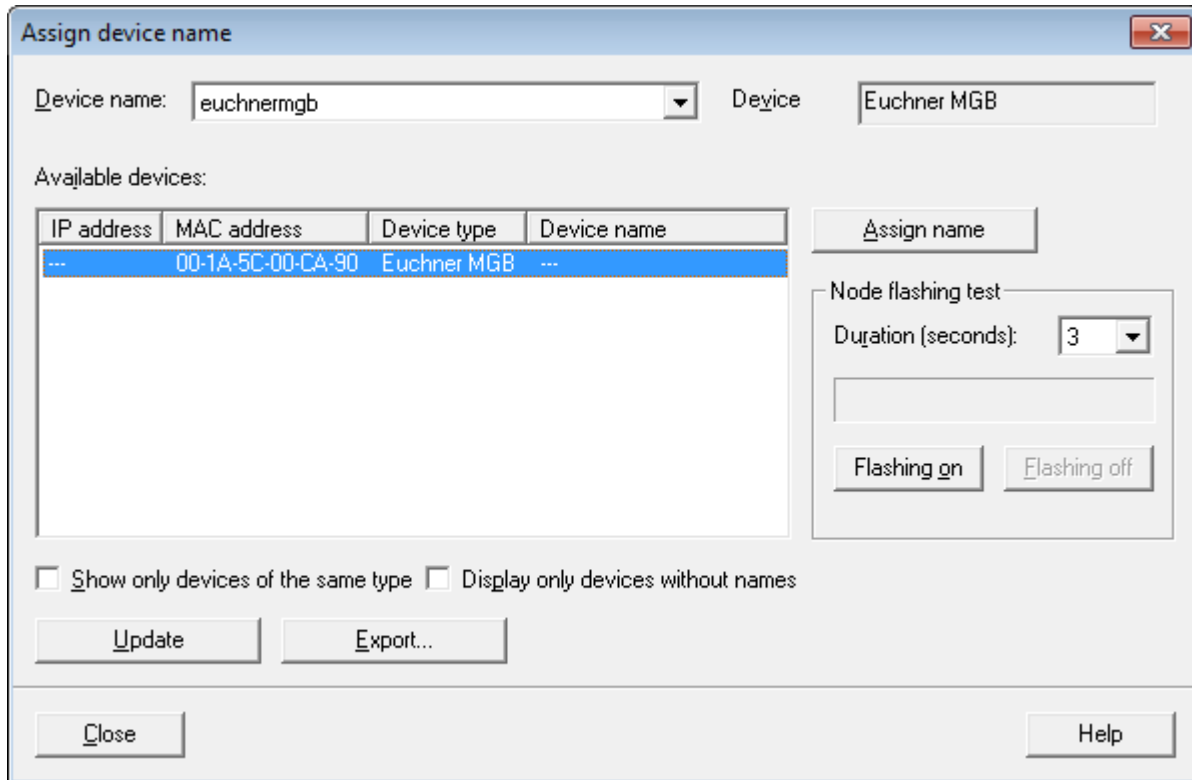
Assign device name

Device name: euchnermgb

Device Euchner MGB

Available devices:

| IP address | MAC address | Device type | Device name |
|---|---|---|---|
| --- | 00-1A-5C-00-CA-90 | Euchner MGB | --- |

Assign name

Node flashing test

Duration (seconds): 3

Flashing on Flashing off

Show only devices of the same type Display only devices without names

Update Export...

Close Help